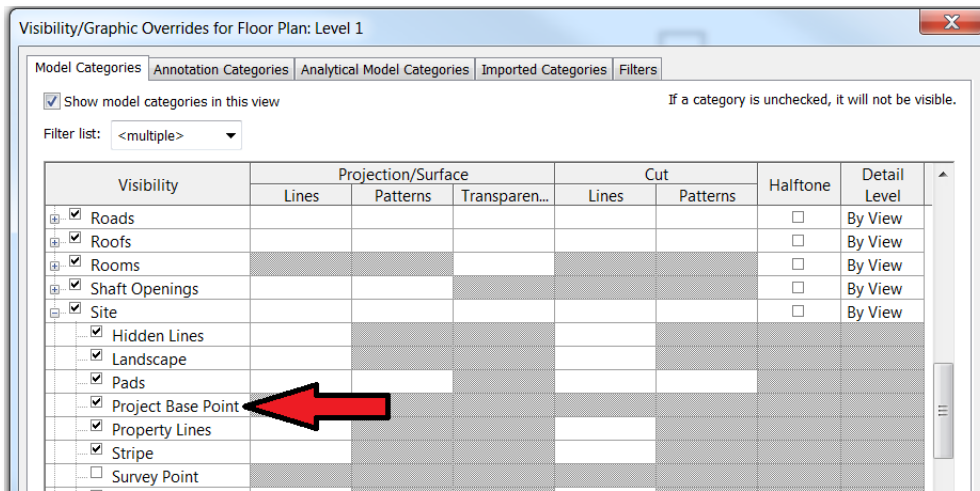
Visibility/Graphic Overrides for Floor Plan: Level 1

Model Categories | Annotation Categories | Analytical Model Categories | Imported Categories | Filters

Show model categories in this view

If a category is unchecked, it will not be visible.

Filter list: <multiple>

| Visibility | Projection/Surface Lines | Projection/Surface Patterns | Projection/Surface Transparen... | Cut Lines | Cut Patterns | Halftone | Detail Level |
|---|---|---|---|---|---|---|---|
| Roads | | | | | | | By View |
| Roofs | | | | | | | By View |
| Rooms | | | | | | | By View |
| Shaft Openings | | | | | | | By View |
| Site | | | | | | | By View |
| Hidden Lines | | | | | | | |
| Landscape | | | | | | | |
| Pads | | | | | | | |
| Project Base Point | | | | | | | |
| Property Lines | | | | | | | |
| Stripe | | | | | | | |
| Survey Point | | | | | | | |